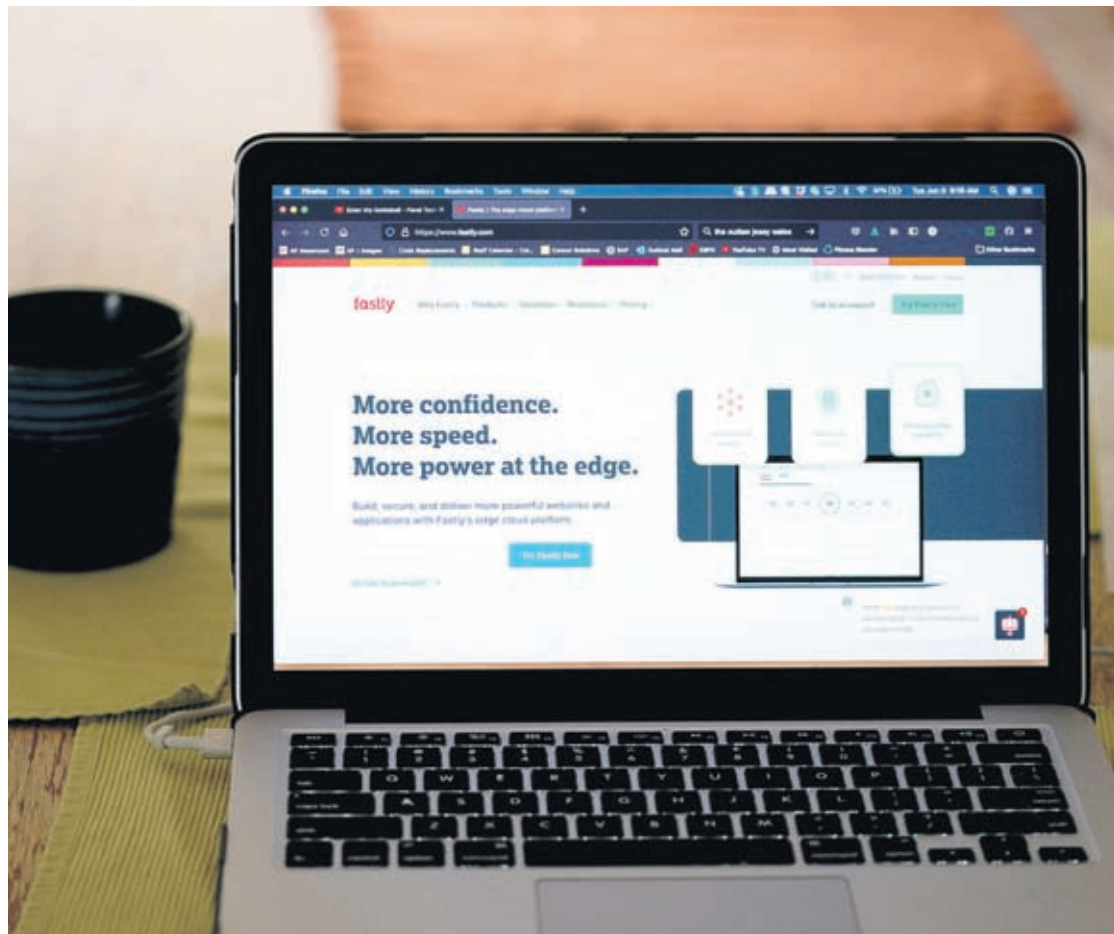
Firefox File Edit View History Bookmarks Tools Window Help

https://www.fastly.com

fastly Why Fastly Products Solutions Resources Pricing

Talk to an expert Try Fastly free

More confidence.
More speed.
More power at the edge.

Build, secure, and deliver more powerful websites and applications with Fastly's edge cloud platform.

Try Fastly free

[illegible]